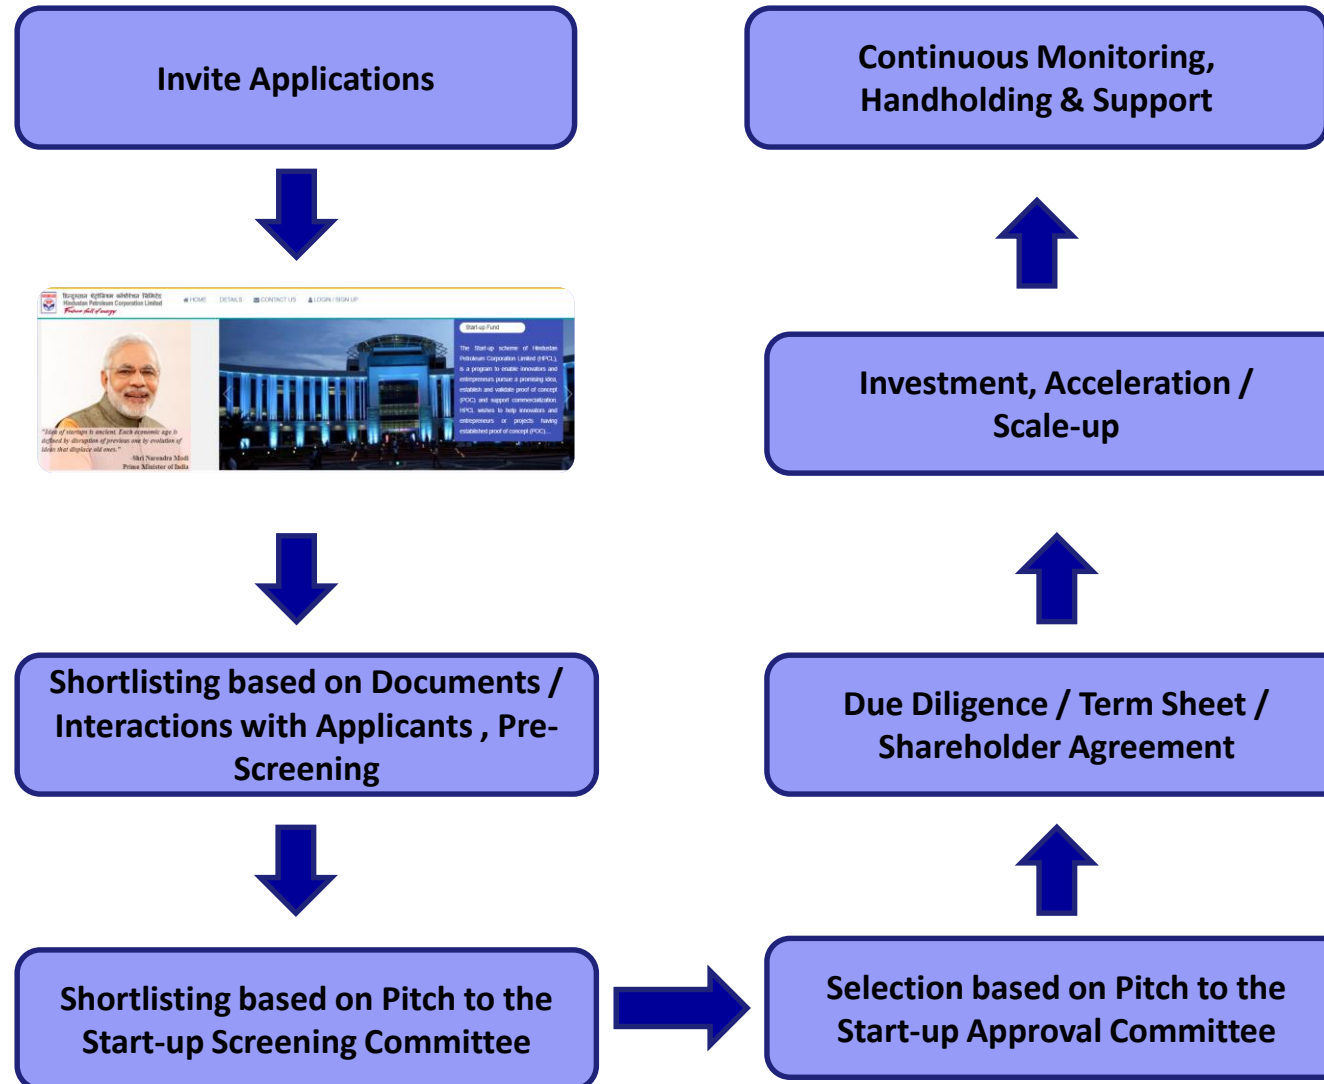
Invite Applications

हिन्दुस्तान पेट्रोलियम कॉरपोरेशन लिमिटेड
Hindustan Petroleum Corporation Limited

HOME DETAILS CONTACT US LOGIN / SIGN UP

"Ideas of startups is ancient. Each economic age is defined by disruption of previous one by evolution of ideas that displace old ones."
-Shri Narendra Modi
Prime Minister of India

Start-up Fund

The Start-up scheme of Hindustan Petroleum Corporation Limited (HPCL), is a program to enable innovators and entrepreneurs pursue a promising idea, establish and validate proof of concept (POC) and support commercialization. HPCL wishes to help innovators and entrepreneurs or projects having established proof of concept (POC).

Shortlisting based on Documents / Interactions with Applicants , Pre-Screening

Shortlisting based on Pitch to the Start-up Screening Committee

Selection based on Pitch to the Start-up Approval Committee

Due Diligence / Term Sheet / Shareholder Agreement

Investment, Acceleration / Scale-up

Continuous Monitoring, Handholding & Support